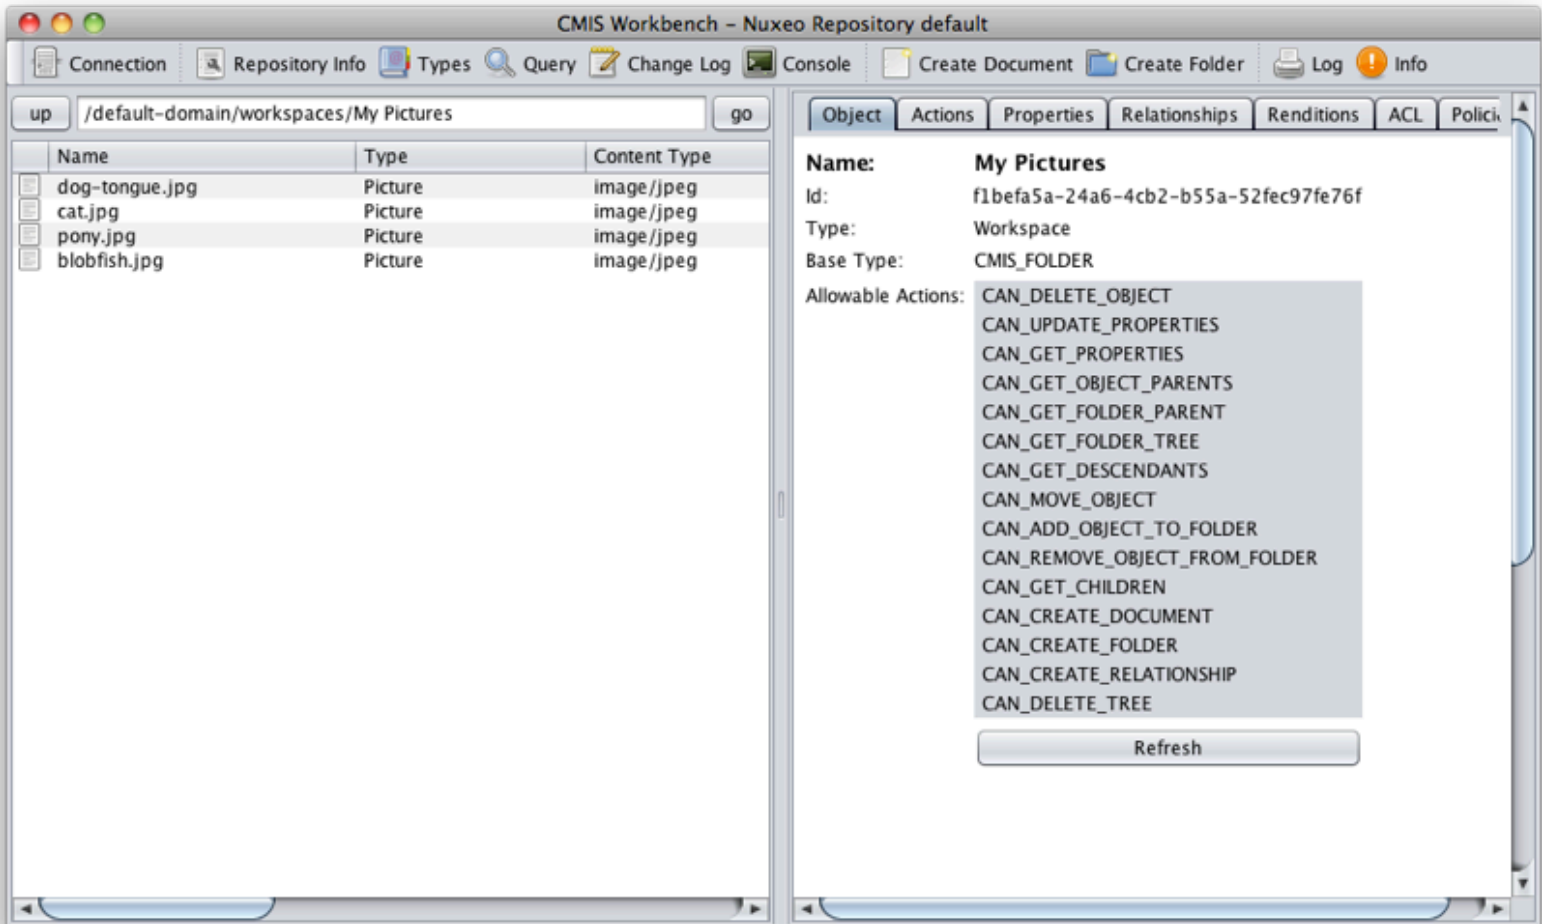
CMIS Workbench - Nuxeo Repository default

Connection Repository Info Types Query Change Log Console Create Document Create Folder Log Info

up /default-domain/workspaces/My Pictures go

| Name | Type | Content Type |
|---|---|---|
| dog-tongue.jpg | Picture | image/jpeg |
| cat.jpg | Picture | image/jpeg |
| pony.jpg | Picture | image/jpeg |
| blobfish.jpg | Picture | image/jpeg |

Object Actions Properties Relationships Renditions ACL Polici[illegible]

Name: My Pictures
Id: f1befa5a-24a6-4cb2-b55a-52fec97fe76f
Type: Workspace
Base Type: CMIS_FOLDER
Allowable Actions: CAN_DELETE_OBJECT
CAN_UPDATE_PROPERTIES
CAN_GET_PROPERTIES
CAN_GET_OBJECT_PARENTS
CAN_GET_FOLDER_PARENT
CAN_GET_FOLDER_TREE
CAN_GET_DESCENDANTS
CAN_MOVE_OBJECT
CAN_ADD_OBJECT_TO_FOLDER
CAN_REMOVE_OBJECT_FROM_FOLDER
CAN_GET_CHILDREN
CAN_CREATE_DOCUMENT
CAN_CREATE_FOLDER
CAN_CREATE_RELATIONSHIP
CAN_DELETE_TREE

Refresh